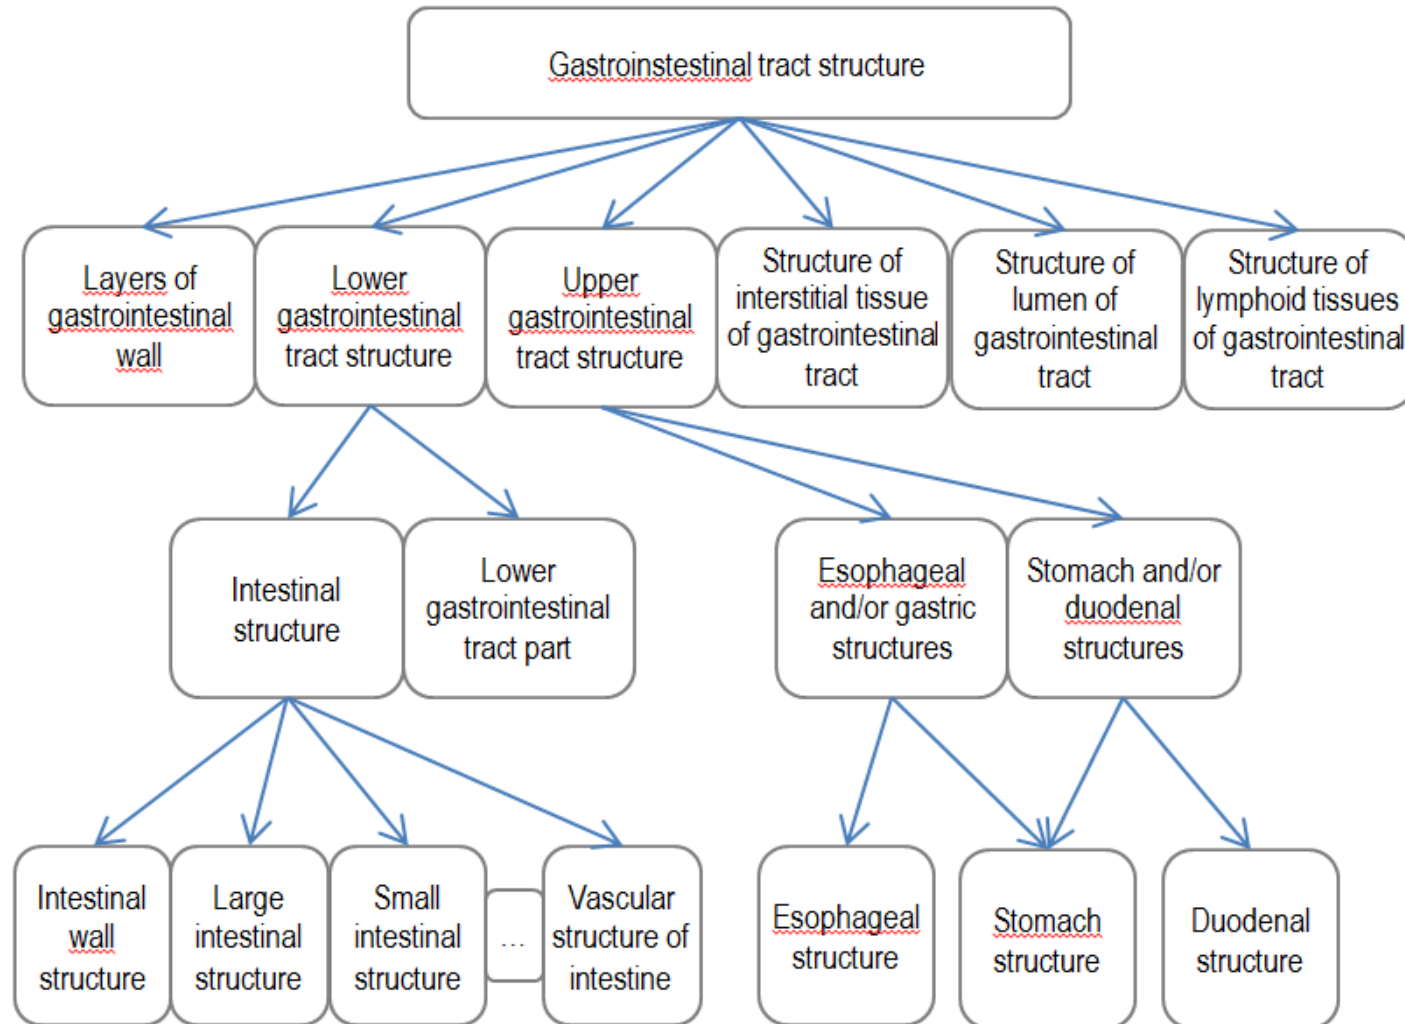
Gastrointestinal tract structure

Layers of gastrointestinal wall

Lower gastrointestinal tract structure

Upper gastrointestinal tract structure

Structure of interstitial tissue of gastrointestinal tract

Structure of lumen of gastrointestinal tract

Structure of lymphoid tissues of gastrointestinal tract

Intestinal structure

Lower gastrointestinal tract part

Esophageal and/or gastric structures

Stomach and/or duodenal structures

Intestinal wall structure

Large intestinal structure

Small intestinal structure

...

Vascular structure of intestine

Esophageal structure

Stomach structure

Duodenal structure